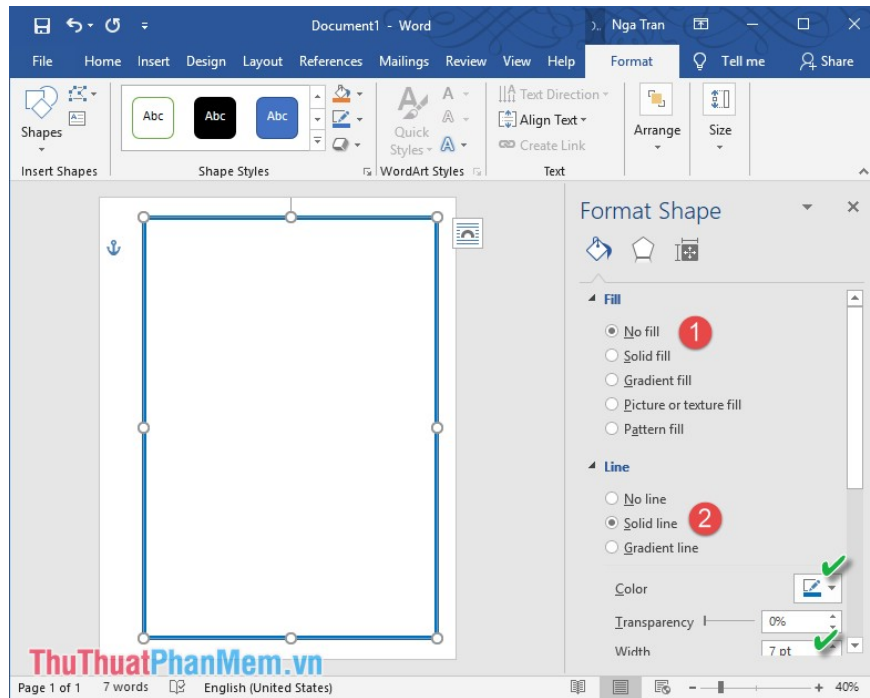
Document1 - Word
Nga Tran
File Home Insert Design Layout References Mailings Review View Help Format Tell me Share
Shapes
Abc Abc Abc
Quick Styles
Text Direction
Align Text
Create Link
Arrange
Size
Insert Shapes
Shape Styles
WordArt Styles
Text
Format Shape
Fill
No fill
1
Solid fill
Gradient fill
Picture or texture fill
Pattern fill
Line
No line
Solid line
2
Gradient line
Color
Transparency
0%
Width
7 pt
ThuThuatPhanMem.vn
Page 1 of 1 7 words English (United States) 40%